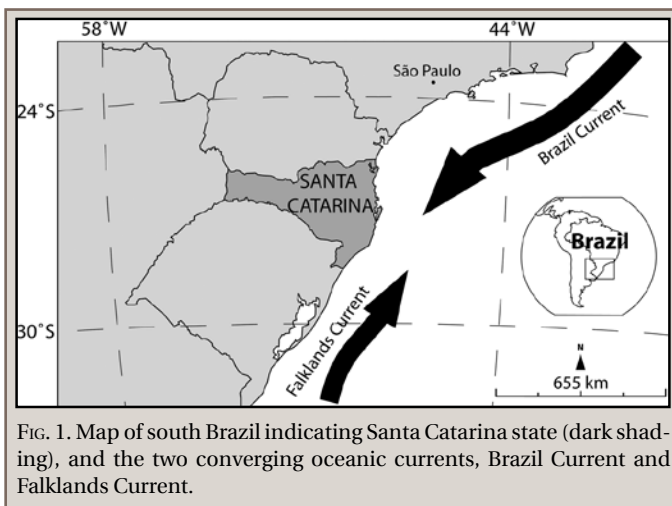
58°W
44°W
São Paulo
24°S
Brazil Current
SANTA CATARINA
Brazil
Falklands Current
30°S
N
655 km

FIG. 1. Map of south Brazil indicating Santa Catarina state (dark shading), and the two converging oceanic currents, Brazil Current and Falklands Current.